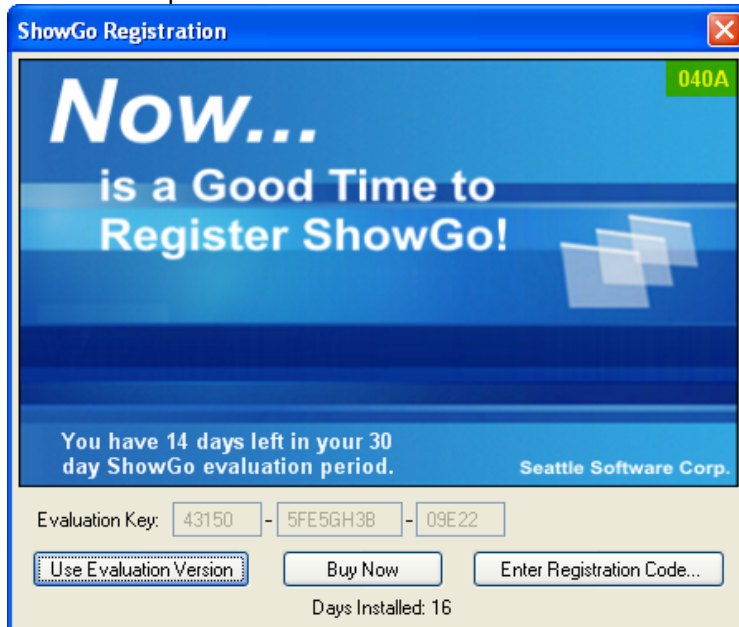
ShowGo Registration

040A

Now...
is a Good Time to Register ShowGo!

You have 14 days left in your 30 day ShowGo evaluation period.

Seattle Software Corp.

Evaluation Key: 43150 - 5FE5GH3B - 09E22

Use Evaluation Version

Buy Now

Enter Registration Code...

Days Installed: 16